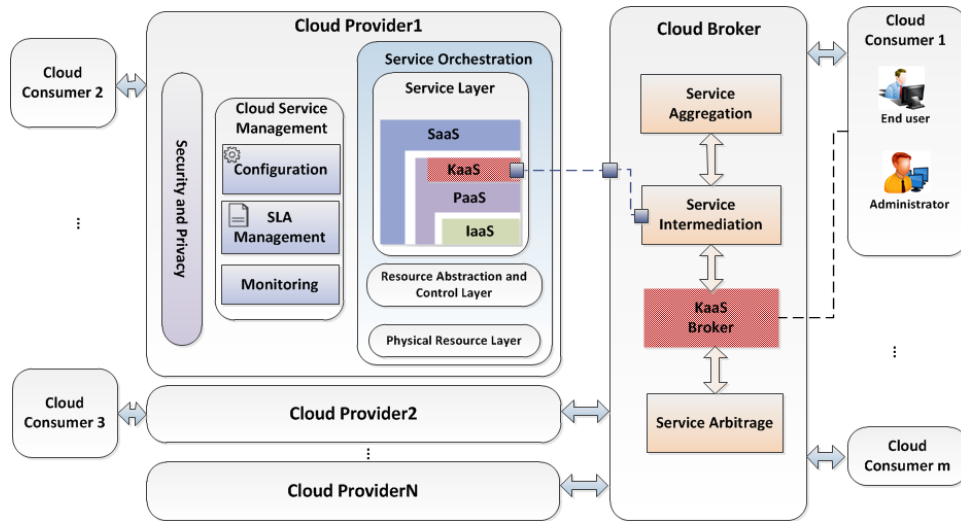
Cloud Consumer 2

⋮

Cloud Consumer 3

Cloud Provider1

Security and Privacy

Cloud Service Management

Configuration

SLA Management

Monitoring

Service Orchestration

Service Layer

SaaS

KaaS

PaaS

IaaS

Resource Abstraction and Control Layer

Physical Resource Layer

Cloud Provider2

⋮

Cloud ProviderN

Cloud Broker

Service Aggregation

Service Intermediation

KaaS Broker

Service Arbitrage

Cloud Consumer 1

End user

Administrator

⋮

Cloud Consumer m